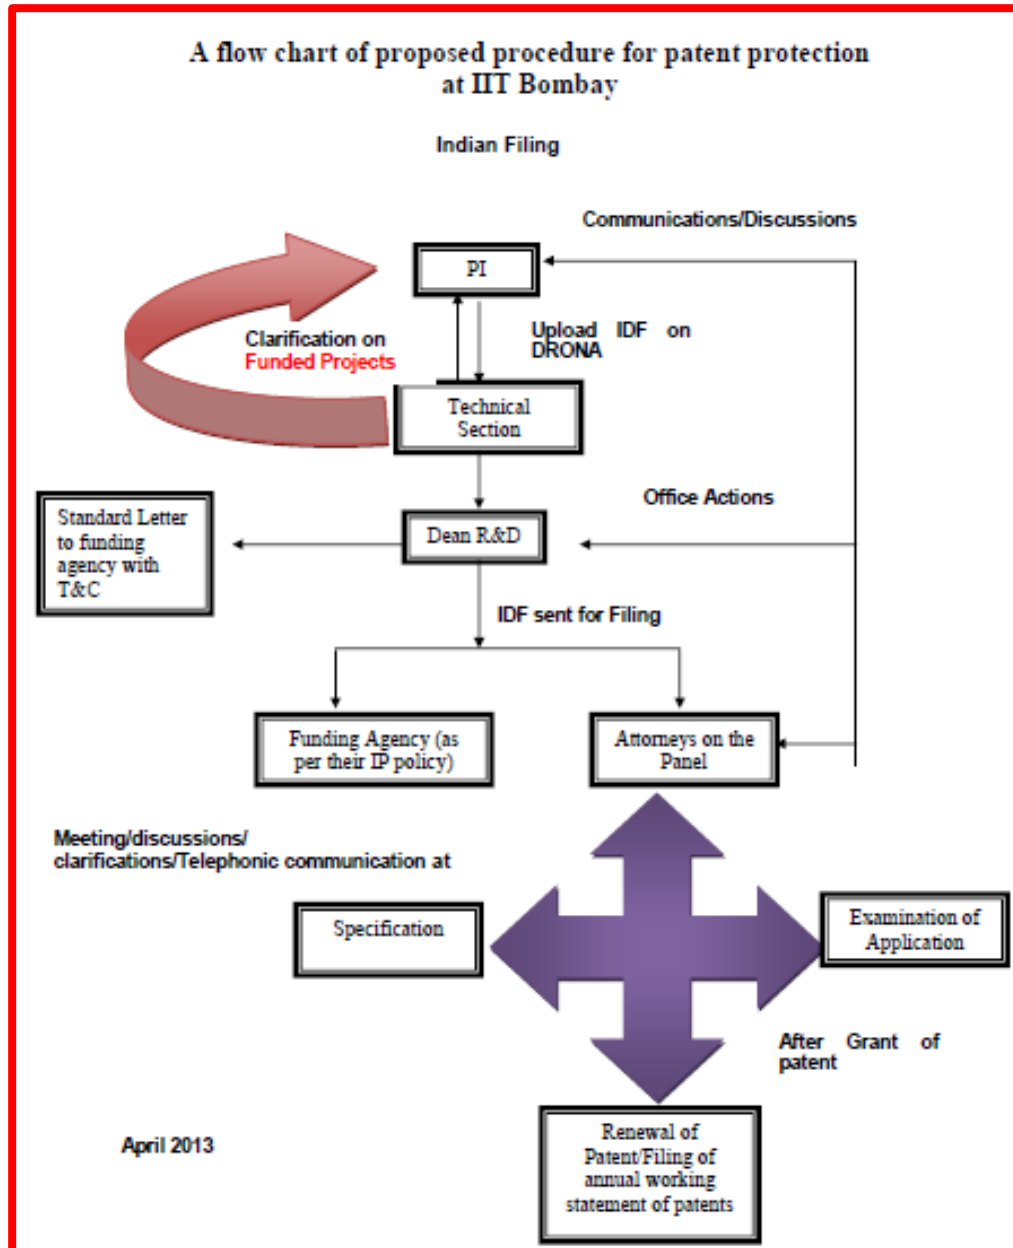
A flow chart of proposed procedure for patent protection at IIT Bombay

Indian Filing

Communications/Discussions

PI

Clarification on Funded Projects

Upload IDF on DRONA

Technical Section

Office Actions

Standard Letter to funding agency with T&C

Dean R&D

IDF sent for Filing

Funding Agency (as per their IP policy)

Attorneys on the Panel

Meeting/discussions/ clarifications/Telephonic communication at

Specification

Examination of Application

After Grant of patent

April 2013

Renewal of Patent/Filing of annual working statement of patents